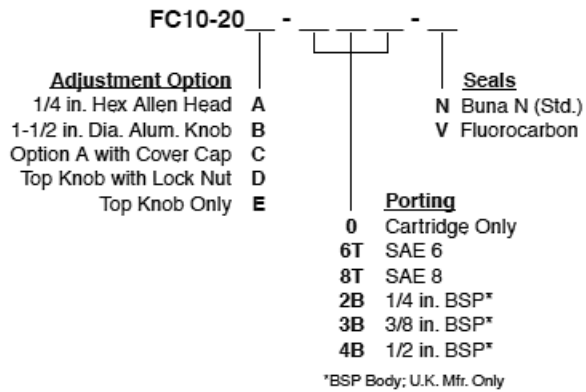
FC10-20__ - __ __ __ - __

Adjustment Option
1/4 in. Hex Allen Head A
1-1/2 in. Dia. Alum. Knob B
Option A with Cover Cap C
Top Knob with Lock Nut D
Top Knob Only E

Seals
N Buna N (Std.)
V Fluorocarbon

Porting
0 Cartridge Only
6T SAE 6
8T SAE 8
2B 1/4 in. BSP*
3B 3/8 in. BSP*
4B 1/2 in. BSP*

*BSP Body; U.K. Mfr. Only